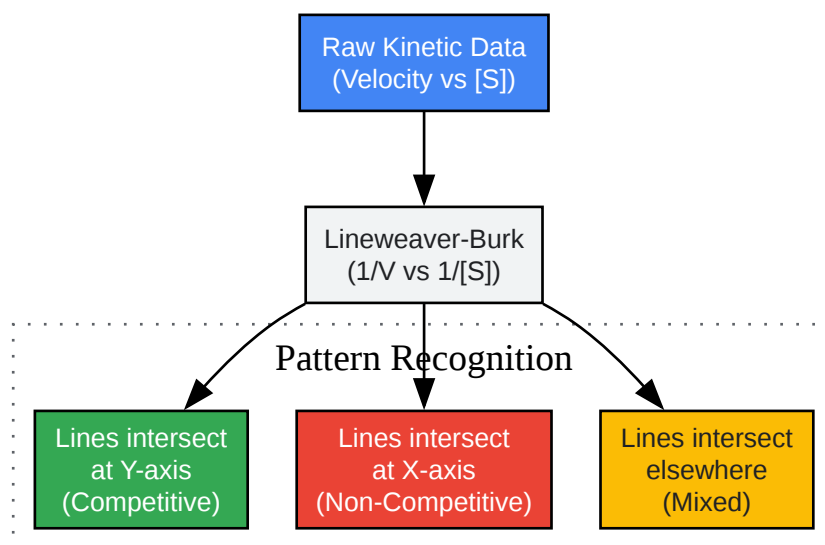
Raw Kinetic Data
(Velocity vs [S])

Lineweaver-Burk
(1/V vs 1/[S])

Pattern Recognition

Lines intersect
at Y-axis
(Competitive)

Lines intersect
at X-axis
(Non-Competitive)

Lines intersect
elsewhere
(Mixed)